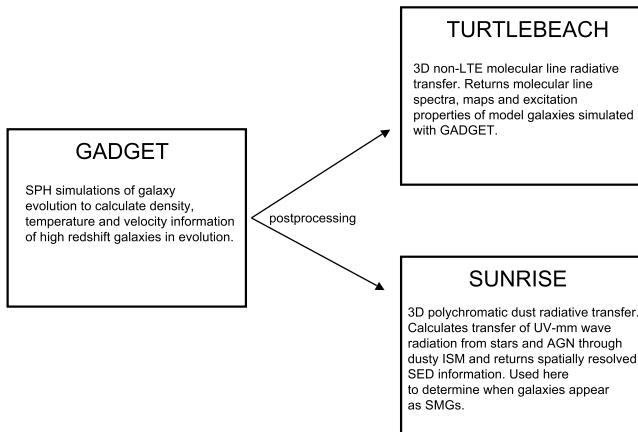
GADGET

SPH simulations of galaxy evolution to calculate density, temperature and velocity information of high redshift galaxies in evolution.

postprocessing

TURTLEBEACH

3D non-LTE molecular line radiative transfer. Returns molecular line spectra, maps and excitation properties of model galaxies simulated with GADGET.

SUNRISE

3D polychromatic dust radiative transfer. Calculates transfer of UV-mm wave radiation from stars and AGN through dusty ISM and returns spatially resolved SED information. Used here to determine when galaxies appear as SMGs.